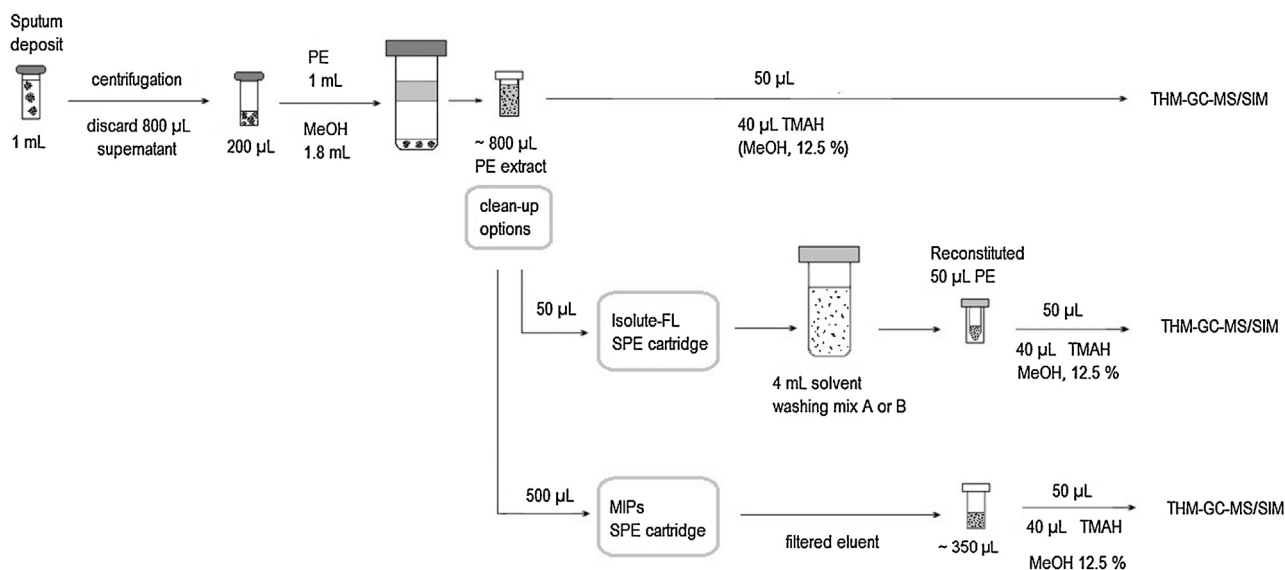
Sputum deposit

1 mL

centrifugation

discard 800 µL supernatant

200 µL

PE
1 mL

MeOH
1.8 mL

~ 800 µL
PE extract

50 µL

40 µL TMAH
(MeOH, 12.5 %)

THM-GC-MS/SIM

clean-up options

50 µL

Isolute-FL SPE cartridge

4 mL solvent washing mix A or B

Reconstituted 50 µL PE

50 µL

40 µL TMAH
MeOH, 12.5 %

THM-GC-MS/SIM

500 µL

MIPs SPE cartridge

filtered eluent

~ 350 µL

50 µL

40 µL TMAH

MeOH 12.5 %

THM-GC-MS/SIM